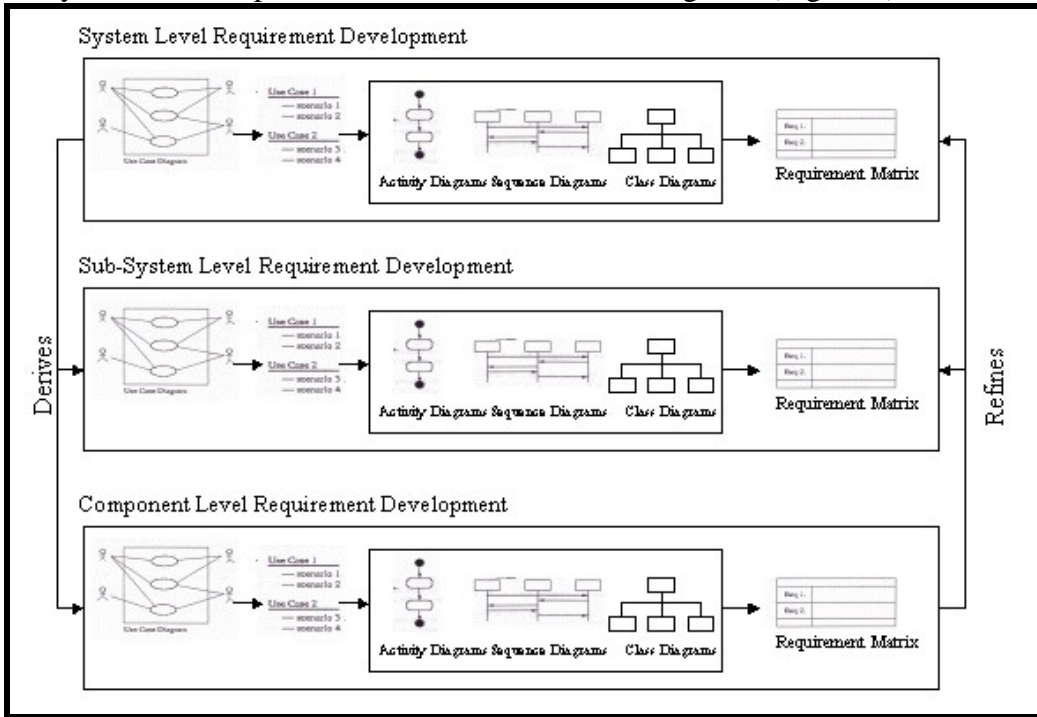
System Level Requirement Development

Use Case Diagram

Use Case 1
— scenario 1
— scenario 2
Use Case 2
— scenario 3
— scenario 4

Activity Diagrams Sequence Diagrams Class Diagrams

Req 1.
Req 2.

Requirement Matrix

Sub-System Level Requirement Development

Use Case Diagram

Use Case 1
— scenario 1
— scenario 2
Use Case 2
— scenario 3
— scenario 4

Activity Diagrams Sequence Diagrams Class Diagrams

Req 1.
Req 2.

Requirement Matrix

Component Level Requirement Development

Use Case Diagram

Use Case 1
— scenario 1
— scenario 2
Use Case 2
— scenario 3
— scenario 4

Activity Diagrams Sequence Diagrams Class Diagrams

Req 1.
Req 2.

Requirement Matrix

Derives

Refines